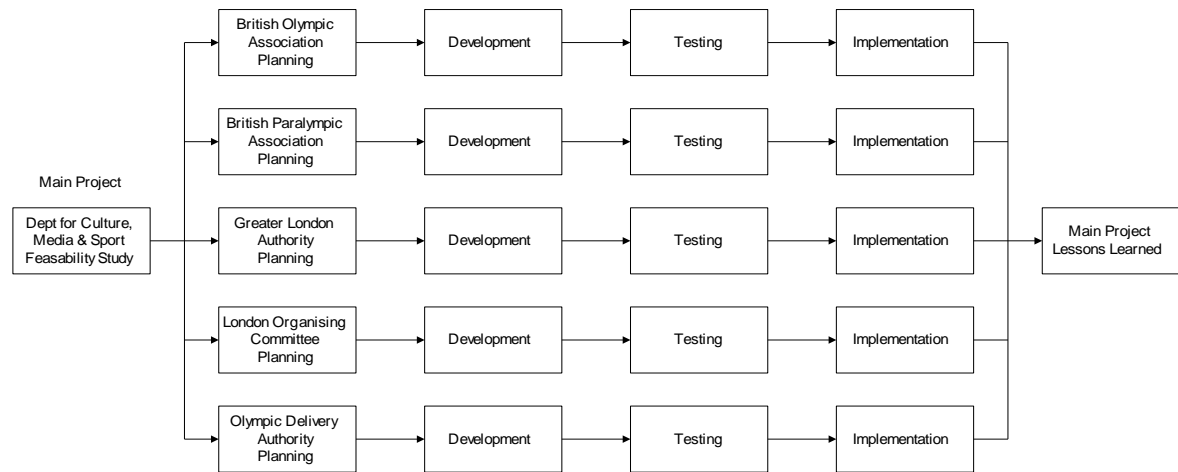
Main Project

Dept for Culture, Media & Sport Feasability Study

British Olympic Association Planning

Development

Testing

Implementation

British Paralympic Association Planning

Development

Testing

Implementation

Greater London Authority Planning

Development

Testing

Implementation

London Organising Committee Planning

Development

Testing

Implementation

Olympic Delivery Authority Planning

Development

Testing

Implementation

Main Project Lessons Learned